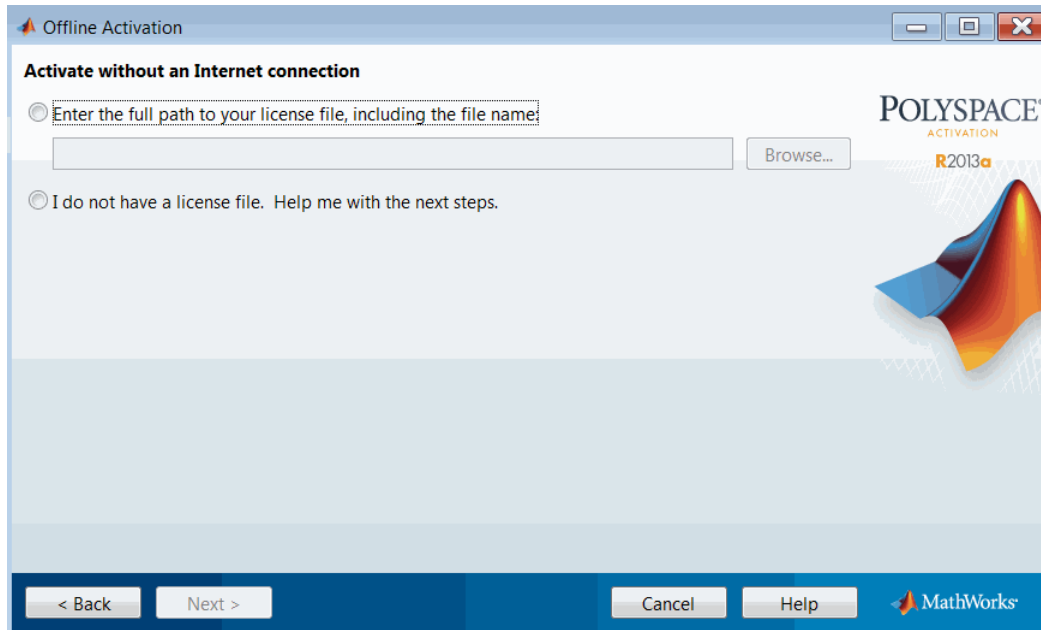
Offline Activation

Activate without an Internet connection

Enter the full path to your license file, including the file name:

Browse...

I do not have a license file. Help me with the next steps.

POLYSPACE
ACTIVATION
R2013a

< Back
Next >
Cancel
Help
MathWorks